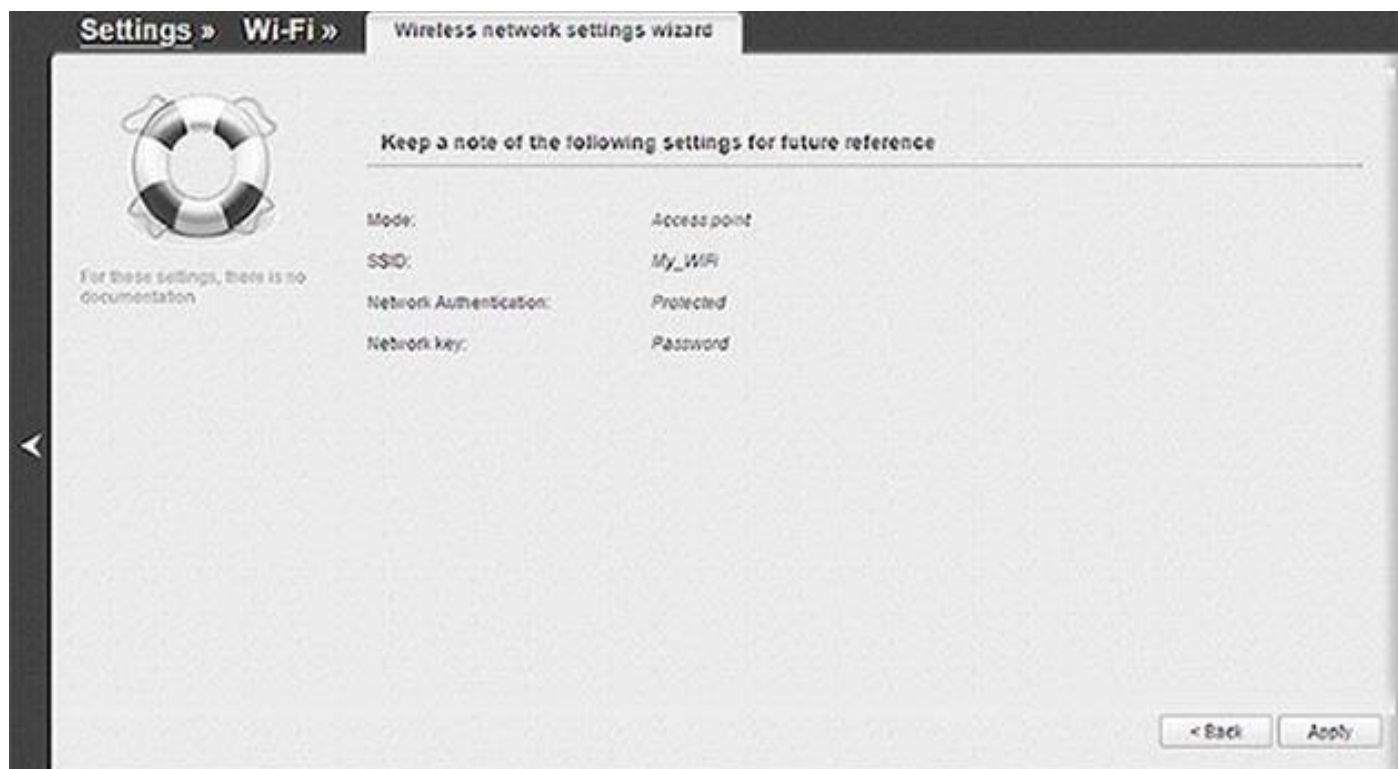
Settings » Wi-Fi » Wireless network settings wizard

For these settings, there is no documentation

Keep a note of the following settings for future reference

Mode: Access point

SSID: My_WiFi

Network Authentication: Protected

Network key: Password

< Back Apply